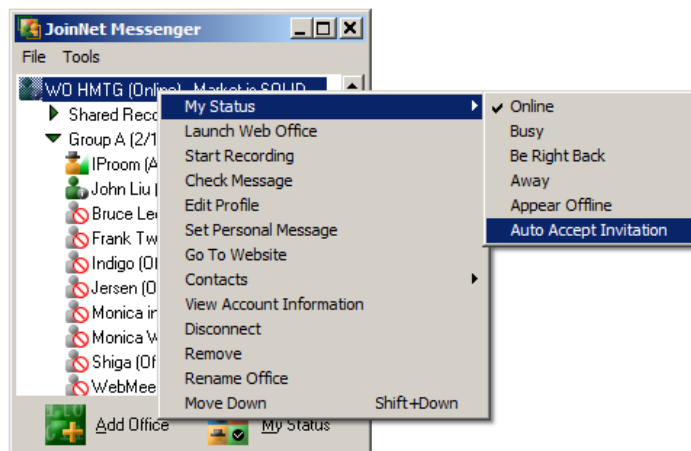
JoinNet Messenger

File Tools

WO HMTG (Online) - Market is SOLID

Shared Reco

Group A (2/1

IProom (A

John Liu (

Bruce Le

Frank Tw

Indigo (O

Jersen (O

Monica i

Monica W

Shiga (Of

WebMee

Add Office

My Status

My Status
Launch Web Office
Start Recording
Check Message
Edit Profile
Set Personal Message
Go To Website
Contacts
View Account Information
Disconnect
Remove
Rename Office
Move Down Shift+Down

Online
Busy
Be Right Back
Away
Appear Offline
Auto Accept Invitation